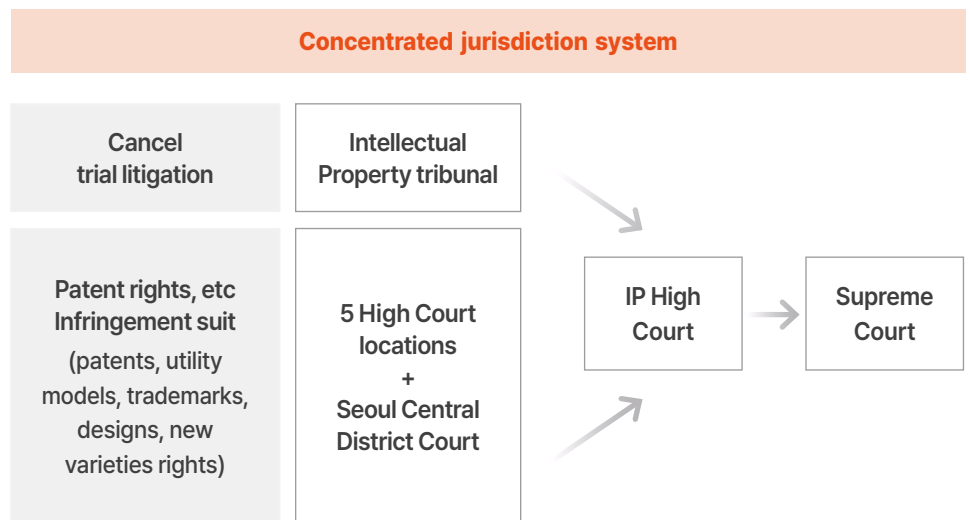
Concentrated jurisdiction system

Cancel trial litigation

Intellectual Property tribunal

Patent rights, etc Infringement suit
(patents, utility models, trademarks, designs, new varieties rights)

5 High Court locations
+
Seoul Central District Court

IP High Court

Supreme Court